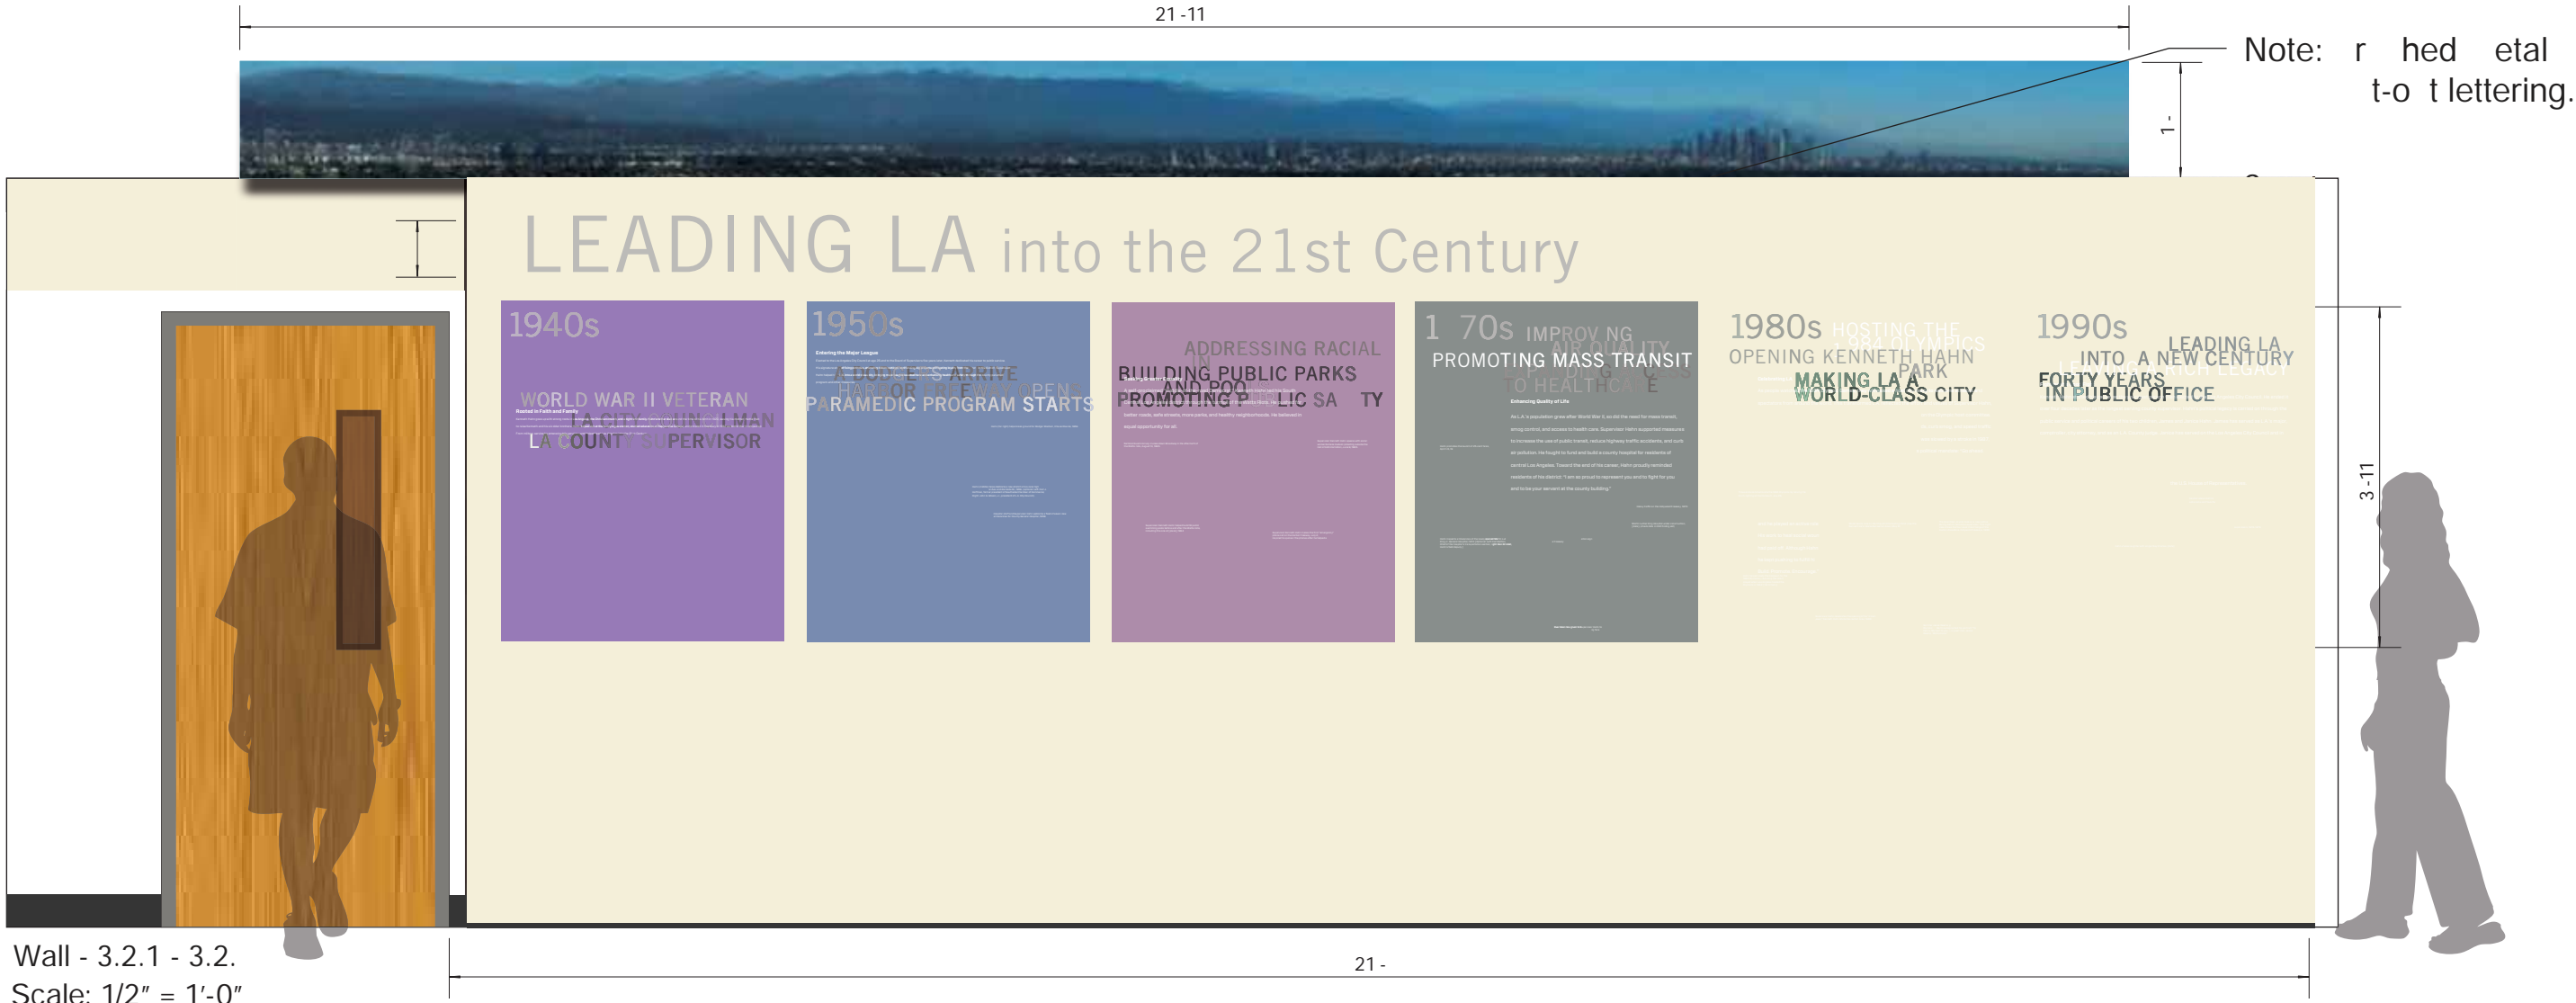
21 -11

Note: r hed etal t-o t lettering.

1 -

LEADING LA into the 21st Century

1940s

WORLD WAR II VETERAN
LA CITY COUNCILMAN
LA COUNTY SUPERVISOR

1950s

A DODGERS ARRIVE
HARBOR FREEWAY OPENS
PARAMEDIC PROGRAM STARTS

ADDRESSING RACIAL
BUILDING PUBLIC PARKS
AND POOLS
PROMOTING PUBLIC SAFETY

1 70s IMPROVING AIR QUALITY
PROMOTING MASS TRANSIT
TO HEALTHCARE

1980s HOSTING THE 1984 OLYMPICS
OPENING KENNETH HAHN PARK
MAKING LA A WORLD-CLASS CITY

1990s
LEADING LA INTO A NEW CENTURY
FORTY YEARS IN PUBLIC OFFICE

3 -11

Wall - 3.2.1 - 3.2.
Scale: 1/2" = 1'-0"

21 -